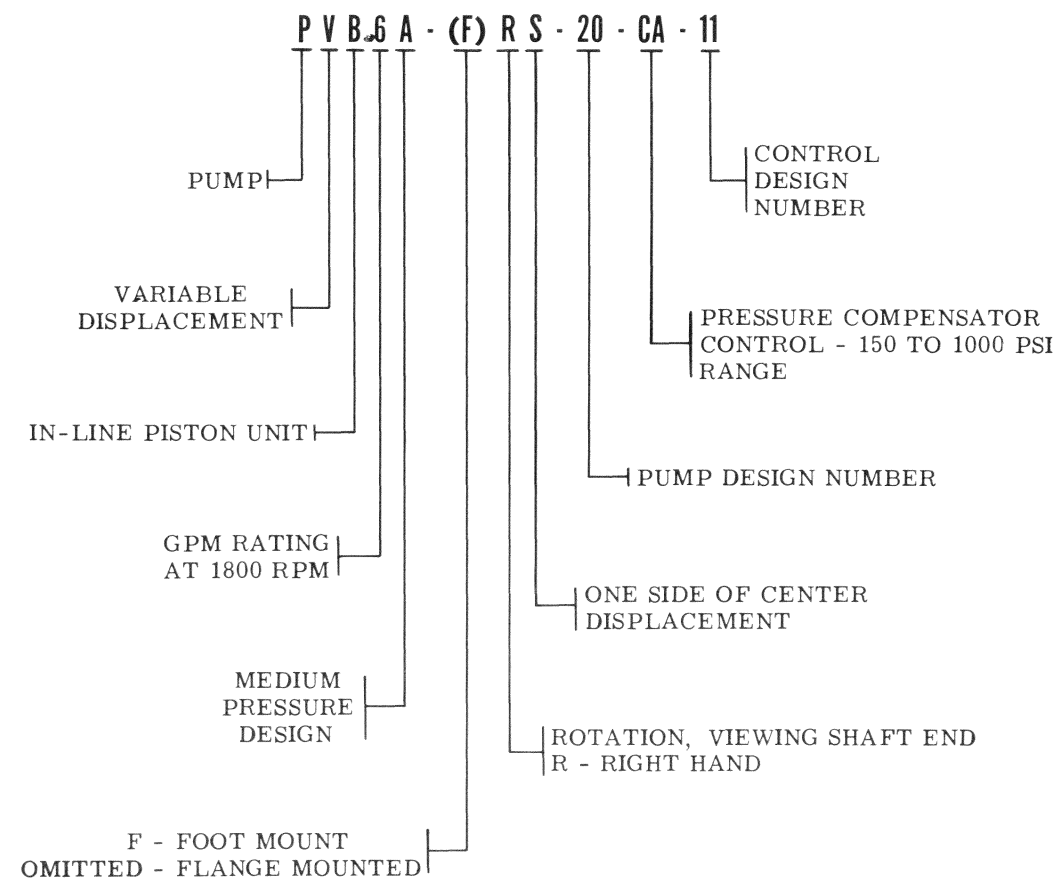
P V B 6 A - (F) R S - 20 - CA - 11

CONTROL DESIGN NUMBER

PUMP

VARIABLE DISPLACEMENT

PRESSURE COMPENSATOR CONTROL - 150 TO 1000 PSI RANGE

IN-LINE PISTON UNIT

PUMP DESIGN NUMBER

GPM RATING AT 1800 RPM

ONE SIDE OF CENTER DISPLACEMENT

MEDIUM PRESSURE DESIGN

ROTATION, VIEWING SHAFT END
R - RIGHT HAND

F - FOOT MOUNT
OMITTED - FLANGE MOUNTED